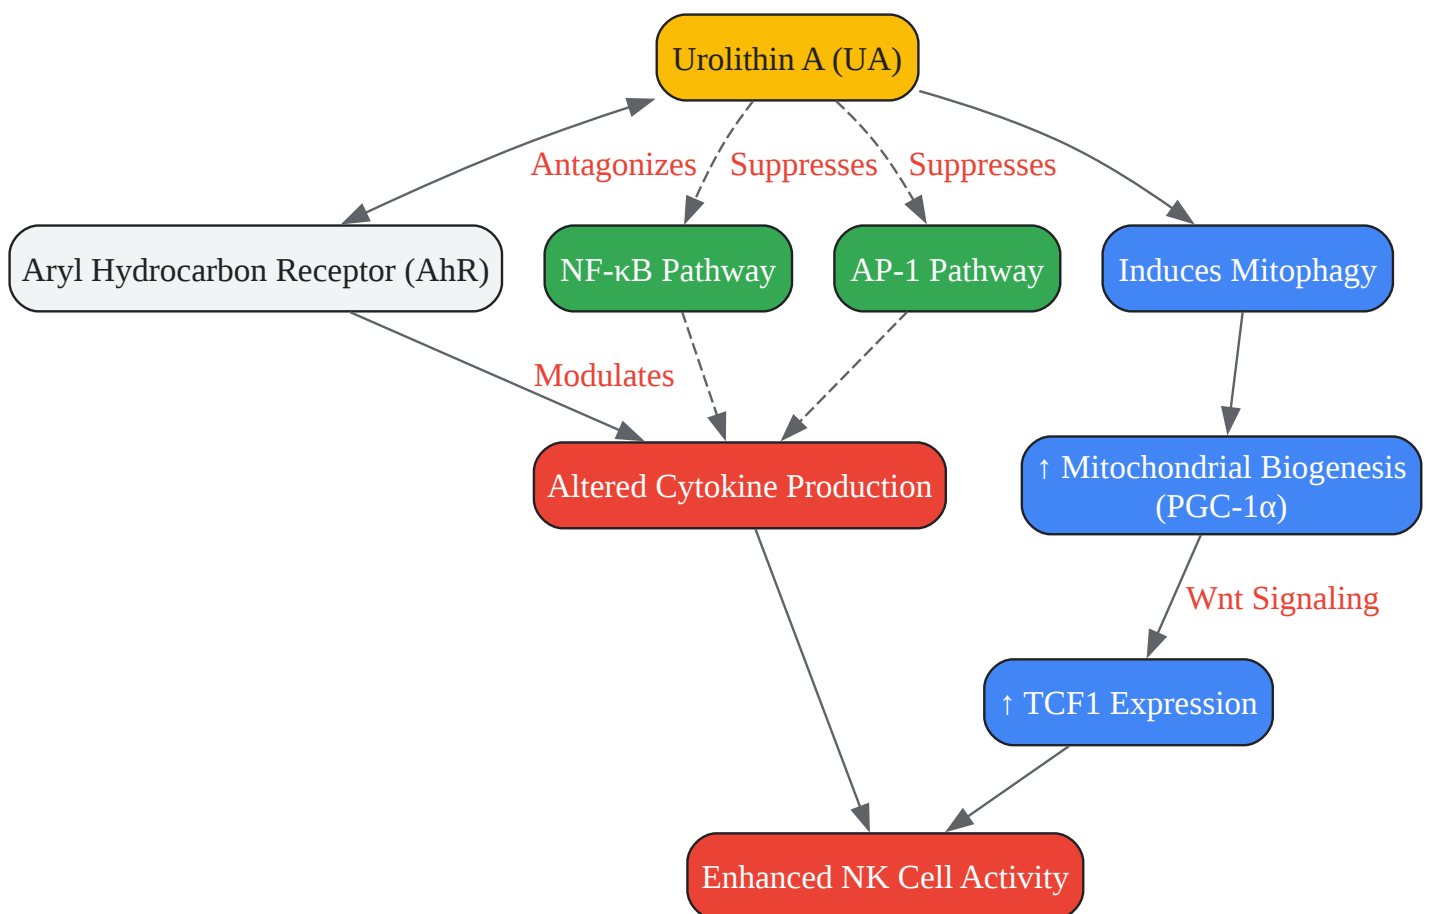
Urolithin A (UA)

Antagonizes

Suppresses

Suppresses

Aryl Hydrocarbon Receptor (AhR)

NF-κB Pathway

AP-1 Pathway

Induces Mitophagy

Modulates

Altered Cytokine Production

↑ Mitochondrial Biogenesis (PGC-1α)

Wnt Signaling

↑ TCF1 Expression

Enhanced NK Cell Activity